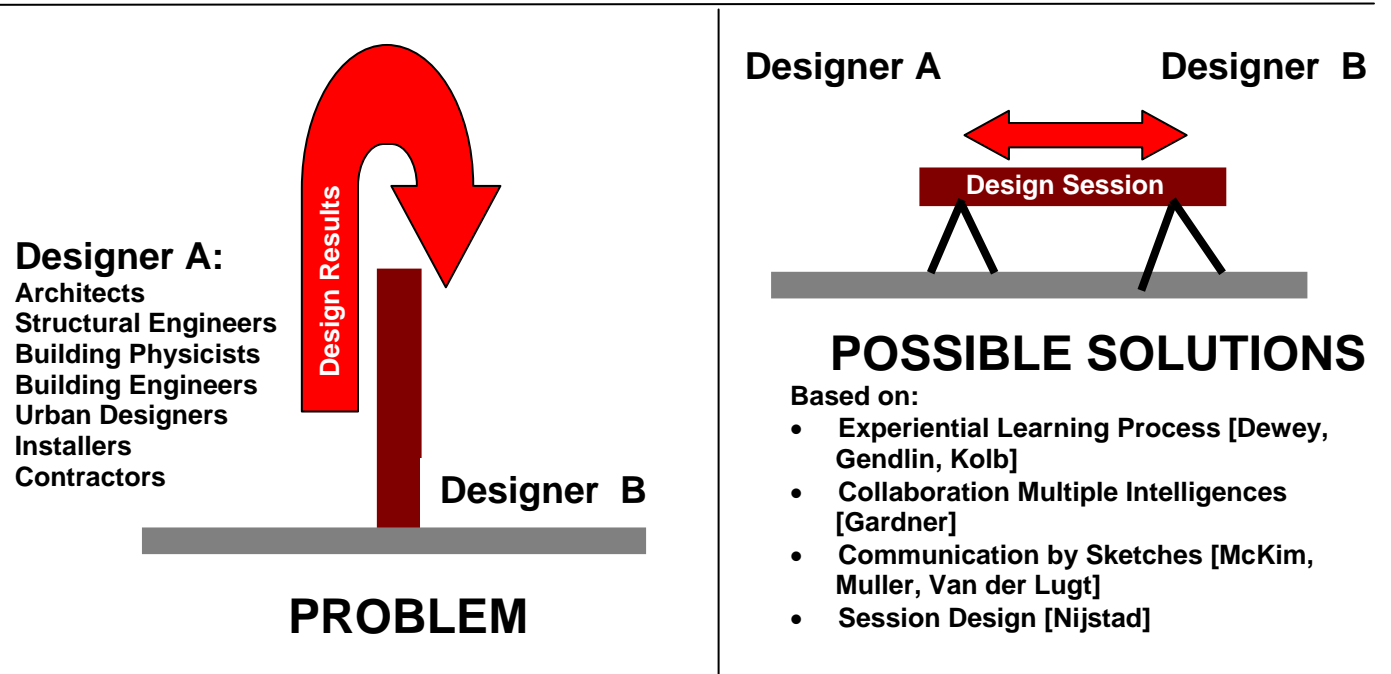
Design Results

Designer A:
Architects
Structural Engineers
Building Physicists
Building Engineers
Urban Designers
Installers
Contractors

Designer B

PROBLEM

Designer A

Designer B

Design Session

POSSIBLE SOLUTIONS

Based on:

- Experiential Learning Process [Dewey, Gendlin, Kolb]
- Collaboration Multiple Intelligences [Gardner]
- Communication by Sketches [McKim, Muller, Van der Lugt]
- Session Design [Nijstad]